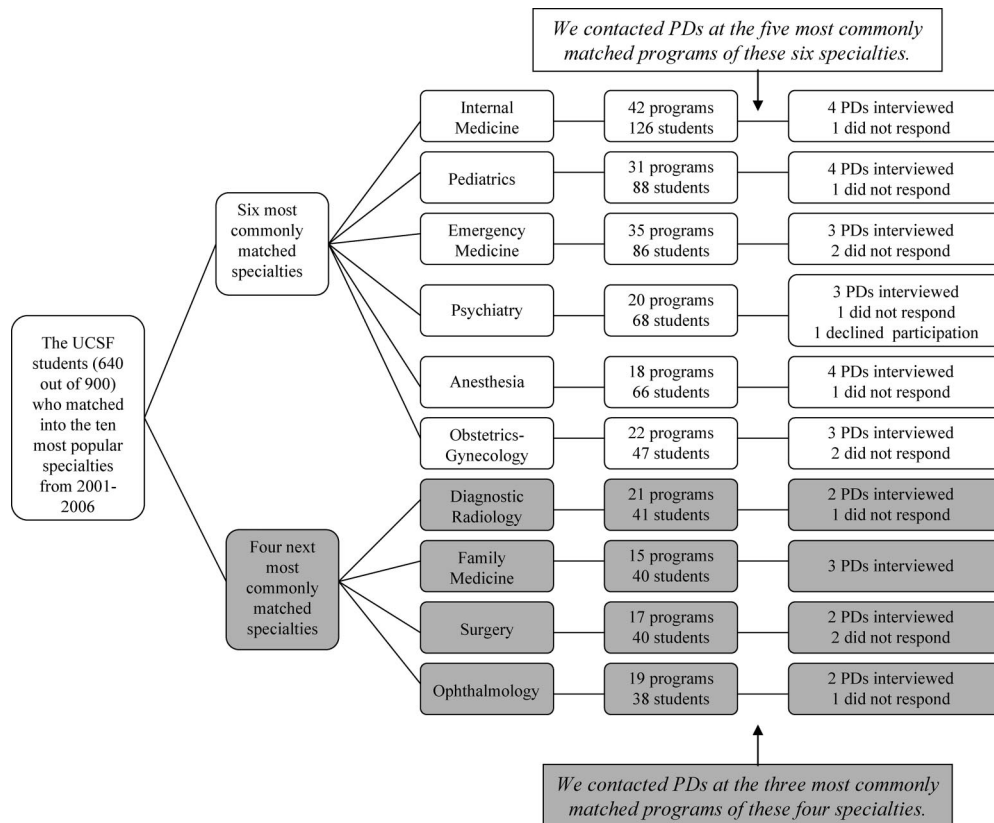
We contacted PDs at the five most commonly matched programs of these six specialties.

The UCSF students (640 out of 900) who matched into the ten most popular specialties from 2001-2006

Six most commonly matched specialties

Internal Medicine
42 programs
126 students
4 PDs interviewed
1 did not respond

Pediatrics
31 programs
88 students
4 PDs interviewed
1 did not respond

Emergency Medicine
35 programs
86 students
3 PDs interviewed
2 did not respond

Psychiatry
20 programs
68 students
3 PDs interviewed
1 did not respond
1 declined participation

Anesthesia
18 programs
66 students
4 PDs interviewed
1 did not respond

Obstetrics-Gynecology
22 programs
47 students
3 PDs interviewed
2 did not respond

Four next most commonly matched specialties

Diagnostic Radiology
21 programs
41 students
2 PDs interviewed
1 did not respond

Family Medicine
15 programs
40 students
3 PDs interviewed

Surgery
17 programs
40 students
2 PDs interviewed
2 did not respond

Ophthalmology
19 programs
38 students
2 PDs interviewed
1 did not respond

We contacted PDs at the three most commonly matched programs of these four specialties.